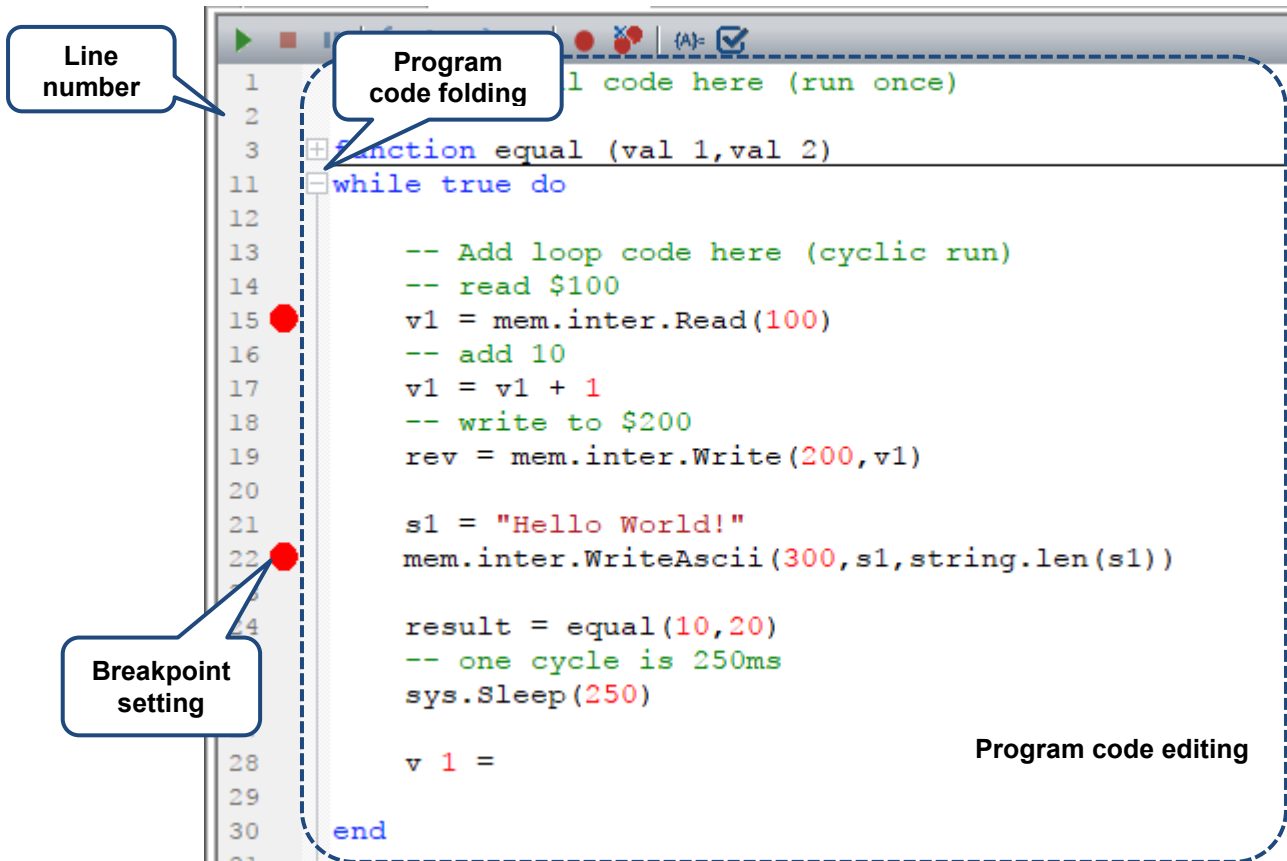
{A}=

Line number

Program code folding

1 l code here (run once)
2
3 function equal (val 1,val 2)
11 while true do
12
13 -- Add loop code here (cyclic run)
14 -- read $100
15 v1 = mem.inter.Read(100)
16 -- add 10
17 v1 = v1 + 1
18 -- write to $200
19 rev = mem.inter.Write(200,v1)
20
21 s1 = "Hello World!"
22 mem.inter.WriteAscii(300,s1,string.len(s1))
24 result = equal(10,20)
-- one cycle is 250ms
sys.Sleep(250)
28 v 1 =
29
30 end

Breakpoint setting

Program code editing